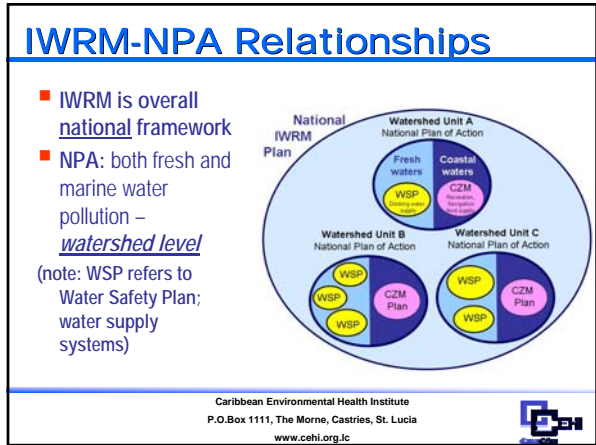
IWRM-NPA Relationships

IWRM is overall national framework

NPA: both fresh and marine water pollution – watershed level

(note: WSP refers to Water Safety Plan; water supply systems)

National IWRM Plan

Watershed Unit A
National Plan of Action

Fresh waters

Coastal waters

WSP
Drinking water supply

CZM
Recreation, Navigation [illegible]

Watershed Unit B
National Plan of Action

WSP

WSP

WSP

CZM Plan

Watershed Unit C
National Plan of Action

WSP

WSP

CZM Plan

Caribbean Environmental Health Institute
P.O.Box 1111, The Morne, Castries, St. Lucia
www.cehi.org.lc

CEHI